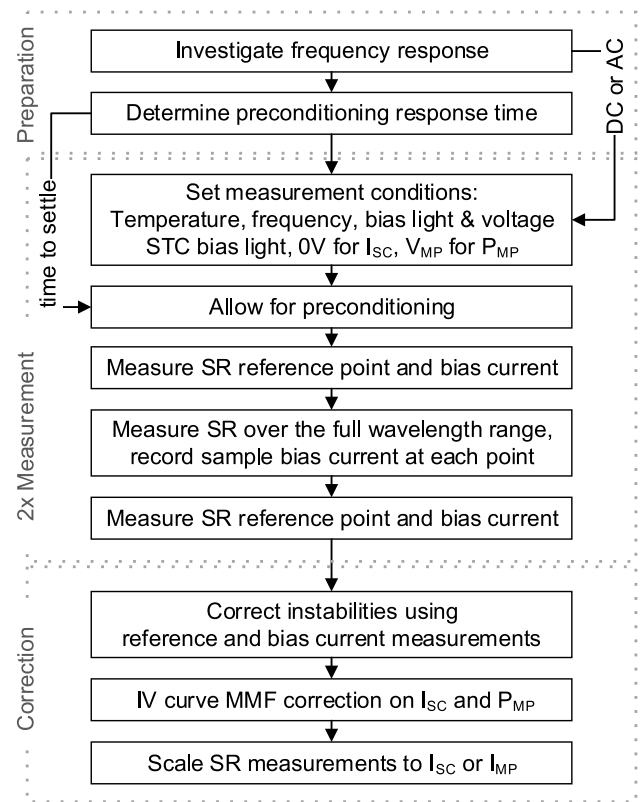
Preparation

Investigate frequency response

DC or AC

Determine preconditioning response time

time to settle

Set measurement conditions: Temperature, frequency, bias light & voltage STC bias light, 0V for $I_{SC}$, $V_{MP}$ for $P_{MP}$

2x Measurement

Allow for preconditioning

Measure SR reference point and bias current

Measure SR over the full wavelength range, record sample bias current at each point

Measure SR reference point and bias current

Correction

Correct instabilities using reference and bias current measurements

IV curve MMF correction on $I_{SC}$ and $P_{MP}$

Scale SR measurements to $I_{SC}$ or $I_{MP}$